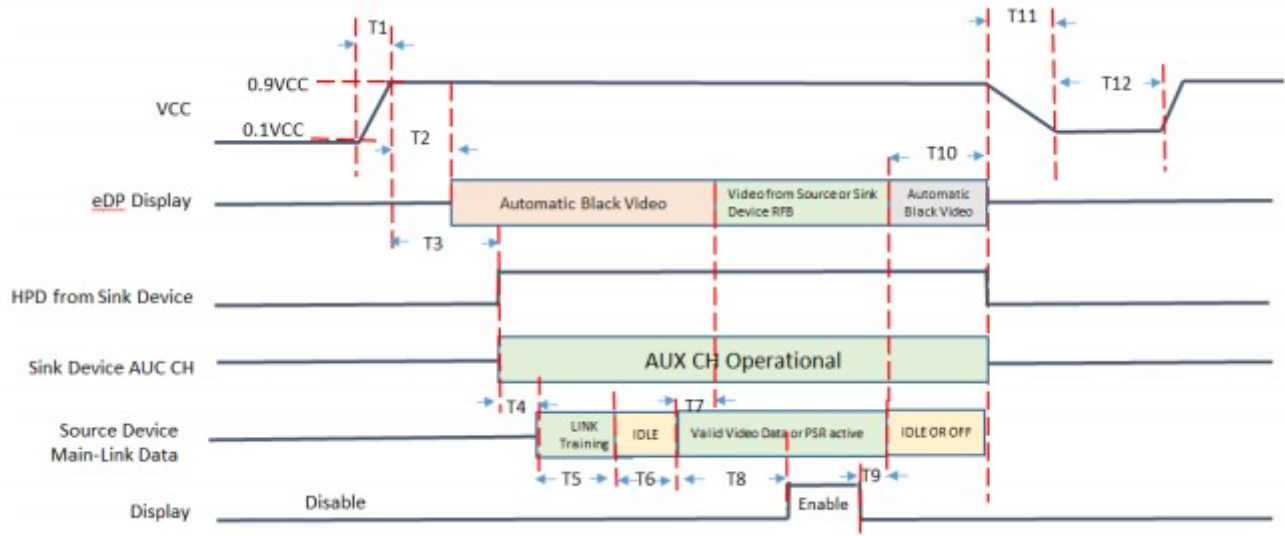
T1
T11
0.9VCC
T12
VCC
0.1VCC
T2
T10
eDP Display
Automatic Black Video
Video from Source or Sink Device RFB
Automatic Black Video
T3
HPD from Sink Device
Sink Device AUC CH
AUX CH Operational
T4
T7
Source Device Main-Link Data
LINK Training
IDLE
Valid Video Data or PSR active
IDLE OR OFF
T5
T6
T8
T9
Display
Disable
Enable